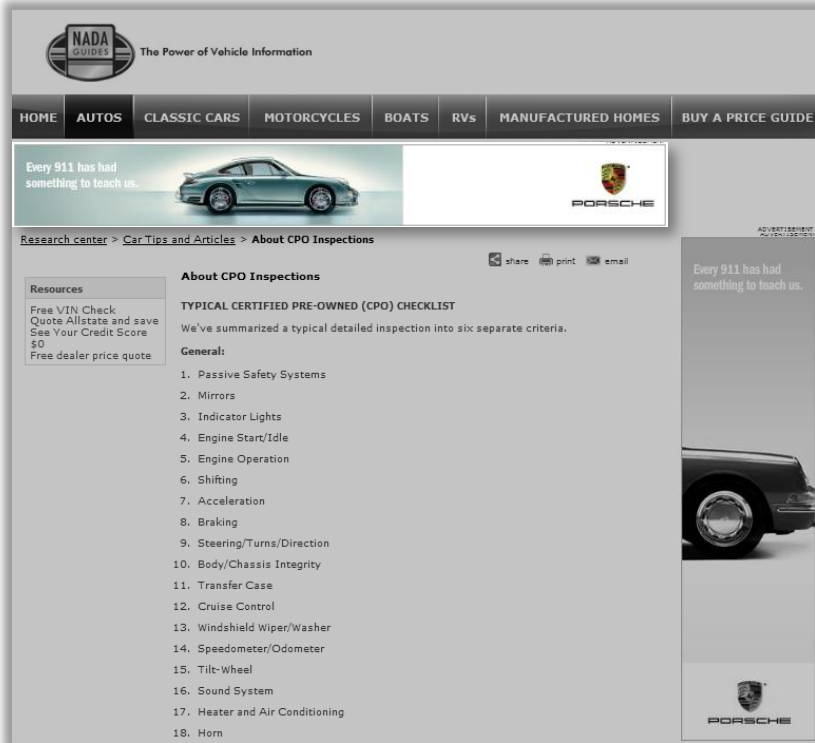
NADA GUIDES The Power of Vehicle Information

HOME AUTOS CLASSIC CARS MOTORCYCLES BOATS RVs MANUFACTURED HOMES BUY A PRICE GUIDE

ADVERTISEMENT

Every 911 has had something to teach us.

PORSCHE

Research center > Car Tips and Articles > About CPO Inspections

ADVERTISEMENT

share print email

Resources

Free VIN Check
Quote Allstate and save
See Your Credit Score $0
Free dealer price quote

About CPO Inspections

TYPICAL CERTIFIED PRE-OWNED (CPO) CHECKLIST

We've summarized a typical detailed inspection into six separate criteria.

General:

1. Passive Safety Systems
2. Mirrors
3. Indicator Lights
4. Engine Start/Idle
5. Engine Operation
6. Shifting
7. Acceleration
8. Braking
9. Steering/Turns/Direction
10. Body/Chassis Integrity
11. Transfer Case
12. Cruise Control
13. Windshield Wiper/Washer
14. Speedometer/Odometer
15. Tilt-Wheel
16. Sound System
17. Heater and Air Conditioning
18. Horn

Every 911 has had something to teach us.

PORSCHE